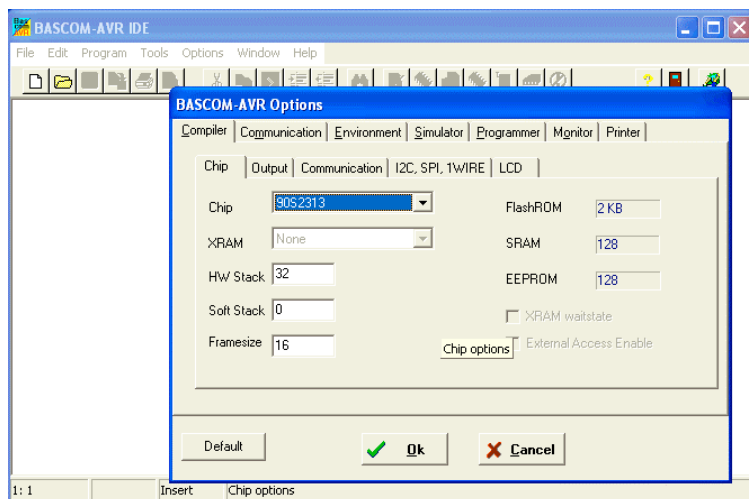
BASCOM-AVR IDE

File Edit Program Tools Options Window Help

BASCOM-AVR Options

Compiler | Communication | Environment | Simulator | Programmer | Monitor | Printer

Chip | Output | Communication | I2C, SPI, 1WIRE | LCD

Chip 90S2313

XRAM None

HW Stack 32

Soft Stack 0

Framesize 16

FlashROM 2 KB

SRAM 128

EEPROM 128

XRAM waitstate

Chip options External Access Enable

Default

Ok

Cancel

1: 1 Insert Chip options